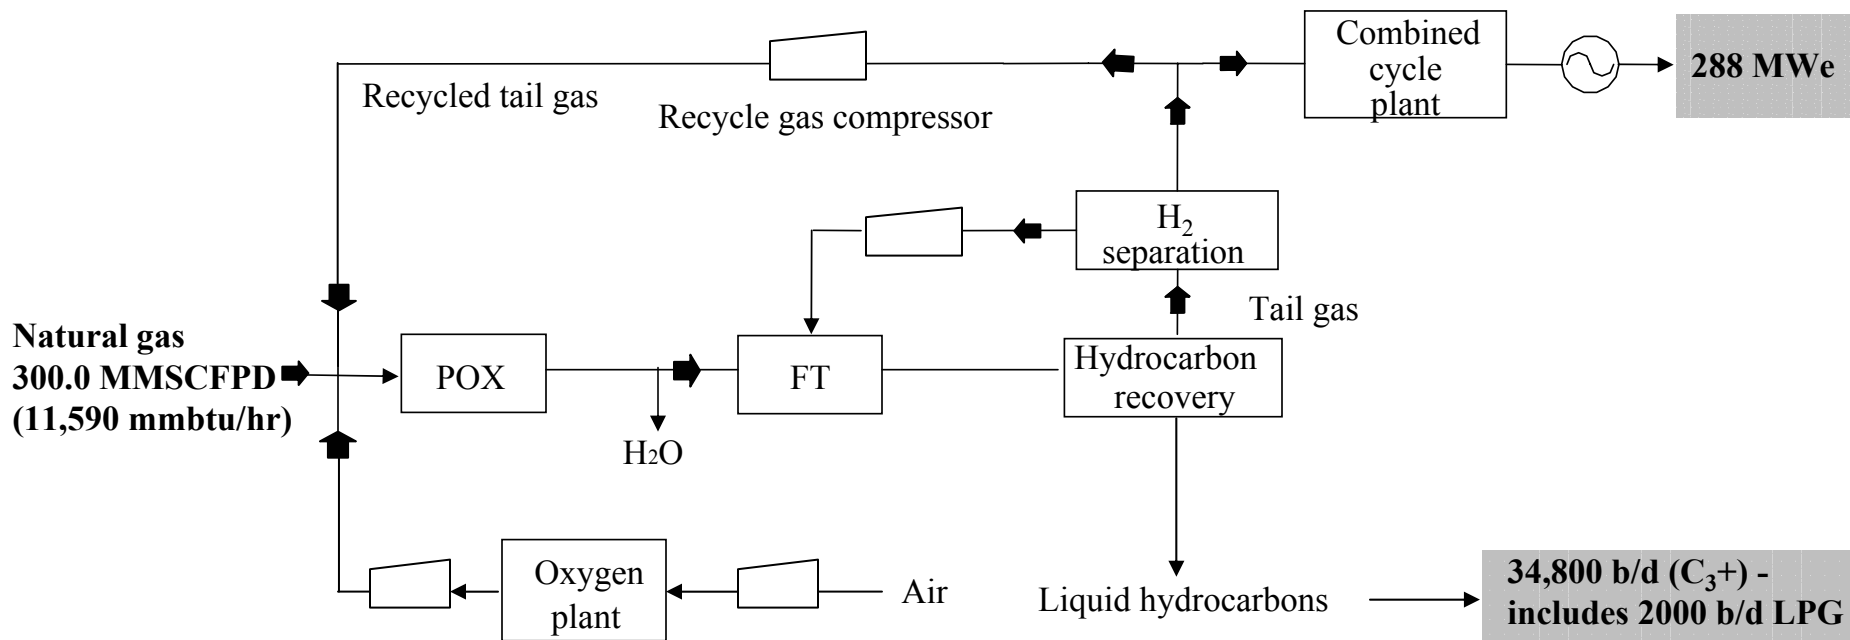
Combined cycle plant

288 MWe

Recycled tail gas

Recycle gas compressor

$H_2$ separation

Tail gas

Natural gas
300.0 MMSCFPD
(11,590 mmbtu/hr)

POX

FT

Hydrocarbon recovery

$H_2O$

Oxygen plant

Air

Liquid hydrocarbons

34,800 b/d ($C_3$+) - includes 2000 b/d LPG